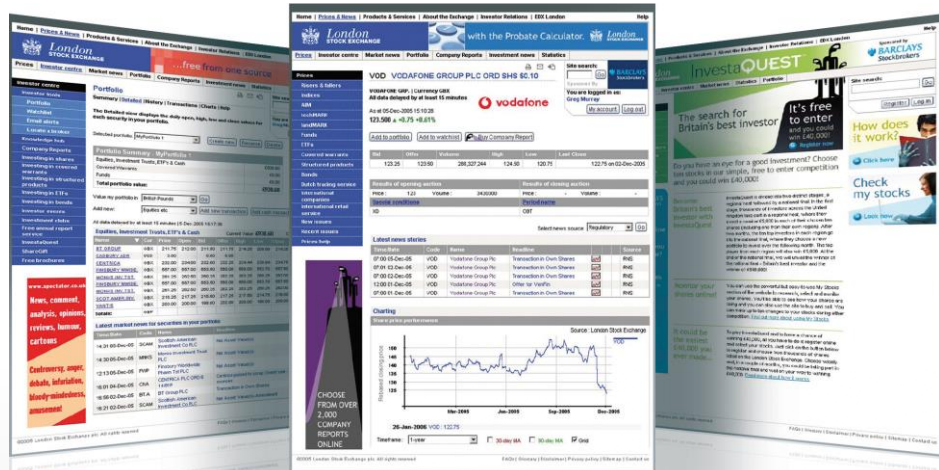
Home | Prices & News | Products & Services | About the Exchange | Investor Relations | EDX London

London STOCK EXCHANGE

Prices | Investor centre | Market news | Portfolio | Company Reports | Investment news | Statistics

Investor centre

Portfolio

Summary | Detailed | History | Transactions | Charts | Help

Portfolio Summary

Equities, Investment Trusts, ETF's & Cash

Total portfolio value:

Equities, Investment Trusts, ETF's & Cash

Latest market news for securities in your portfolio

News, comment, analysis, opinions, reviews, humour, cartoons

Controversy, anger, debate, infuriation, bloody-mindedness, amusement!

©2005 London Stock Exchange plc. All rights reserved

Home | Prices & News | Products & Services | About the Exchange | Investor Relations | EDX London | Help

London STOCK EXCHANGE

with the Probate Calculator.

Prices | Investor centre | Market news | Portfolio | Company Reports | Investment news | Statistics

VOD VODAFONE GROUP PLC ORD SHS $0.10

vodafone

VODAFONE GRP. | Currency GBX

All data delayed by at least 15 minutes

As at 05-Dec-2005 15:10:28

123.50 ▲ +0.75 +0.61%

Add to portfolio | Add to watchlist | Buy Company Report

You're logged in as: Greg Murray

My account | Log out

| Bid | Offer | Volume | High | Low | Last Close |
|---|---|---|---|---|---|
| 123.25 | 123.50 | 288,327,244 | 124.50 | 120.75 | 122.75 on 02-Dec-2005 |

Results of opening auction

Results of closing auction

Latest news stories

| Time/Date | Code | Name | Headline | | Source |
|---|---|---|---|---|---|
| 07:00 05-Dec-05 | VOD | Vodafone Group Plc | Transaction in Own Shares | | RNS |
| 07:01 02-Dec-05 | VOD | Vodafone Group Plc | Transaction in Own Shares | | RNS |
| 07:00 02-Dec-05 | VOD | Vodafone Group Plc | Transaction in Own Shares | | RNS |
| 12:00 01-Dec-05 | VOD | Vodafone Group Plc | Offer for VenFin | | RNS |
| 07:00 01-Dec-05 | VOD | Vodafone Group Plc | Transaction in Own Shares | | RNS |

Charting

Share price performance

Source: London Stock Exchange

Mar-2005 Jun-2005 Sep-2005 Dec-2005

26-Jan-2006 VOD : 122.75

Timeframe: 1-year

30 day MA 90 day MA Grid

CHOOSE FROM OVER 2,000 COMPANY REPORTS ONLINE

©2005 London Stock Exchange plc. All rights reserved

London STOCK EXCHANGE

BARCLAYS Stockbrokers

InvestaQUEST

The search for Britain's best investor

It's free to enter and you could win £40,000!

How does it work?

Click here

Check my stocks

Look now